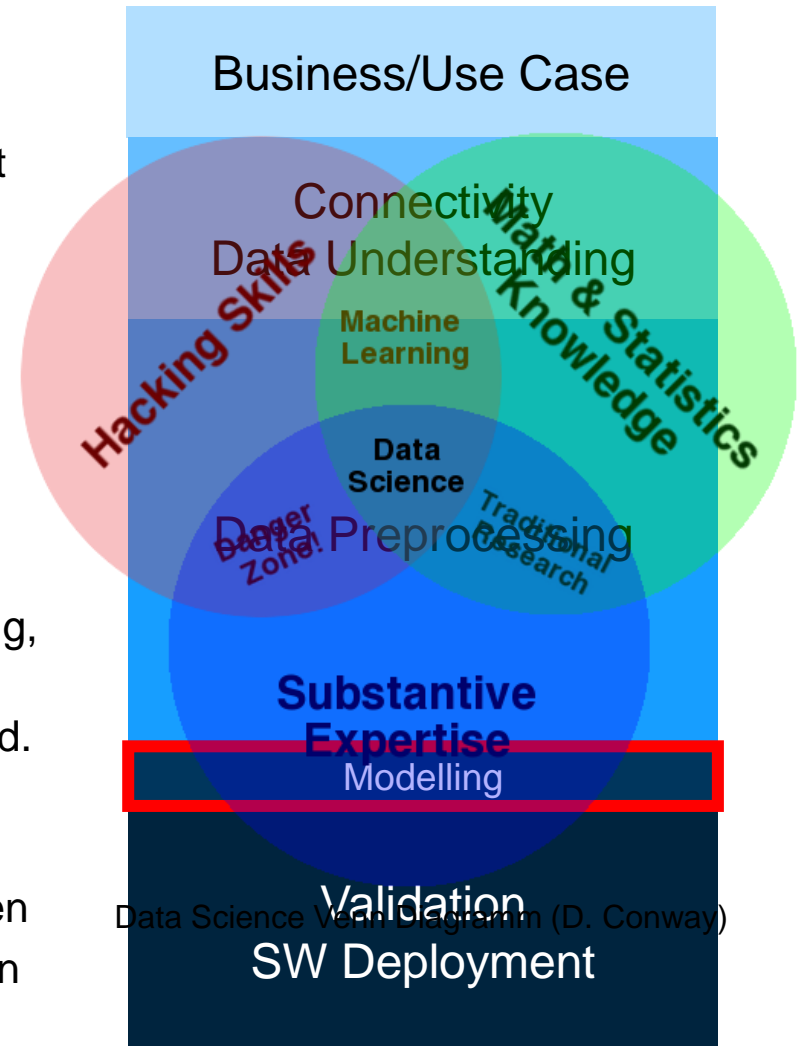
t

g,

d.

en

n

Business/Use Case

Connectivity
Data Understanding

Hacking Skills

Math & Statistics Knowledge

Machine Learning

Data Science

Danger Zone!

Data Preprocessing

Traditional Research

Substantive Expertise

Modelling

Validation
SW Deployment

Data Science Venn Diagramm (D. Conway)